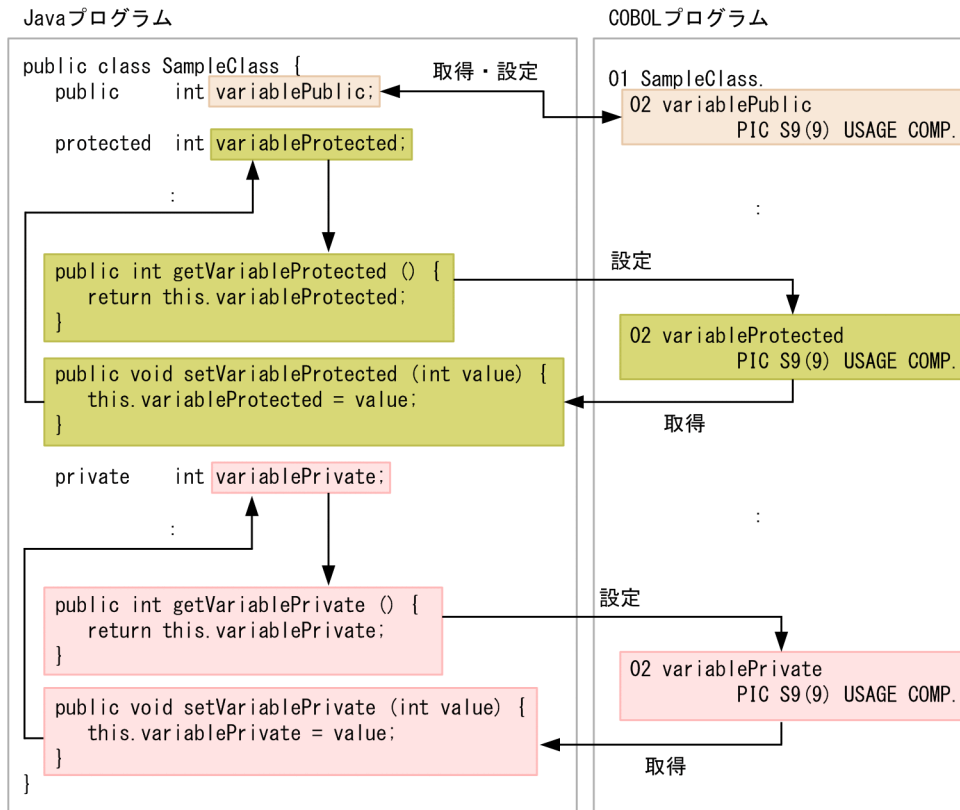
Javaプログラム

public class SampleClass {
public int variablePublic;
protected int variableProtected;
:
public int getVariableProtected () {
return this.variableProtected;
}
public void setVariableProtected (int value) {
this.variableProtected = value;
}
private int variablePrivate;
:
public int getVariablePrivate () {
return this.variablePrivate;
}
public void setVariablePrivate (int value) {
this.variablePrivate = value;
}
}

取得・設定

設定

取得

設定

取得

COBOLプログラム

01 SampleClass.
02 variablePublic
PIC S9(9) USAGE COMP.
:
02 variableProtected
PIC S9(9) USAGE COMP.
:
02 variablePrivate
PIC S9(9) USAGE COMP.